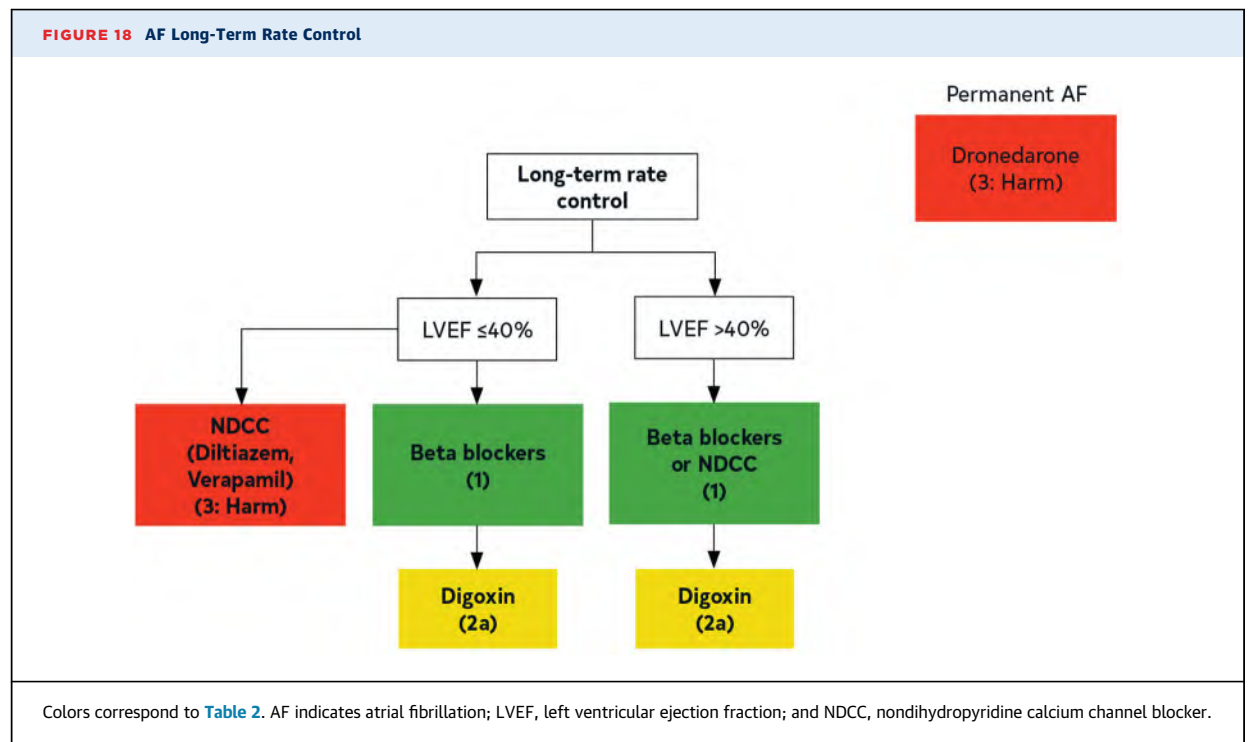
FIGURE 18 AF Long-Term Rate Control

Permanent AF

Dronedarone (3: Harm)

Long-term rate control

LVEF ≤40%

LVEF >40%

NDCC (Diltiazem, Verapamil) (3: Harm)

Beta blockers (1)

Beta blockers or NDCC (1)

Digoxin (2a)

Digoxin (2a)

Colors correspond to Table 2. AF indicates atrial fibrillation; LVEF, left ventricular ejection fraction; and NDCC, nondihydropyridine calcium channel blocker.